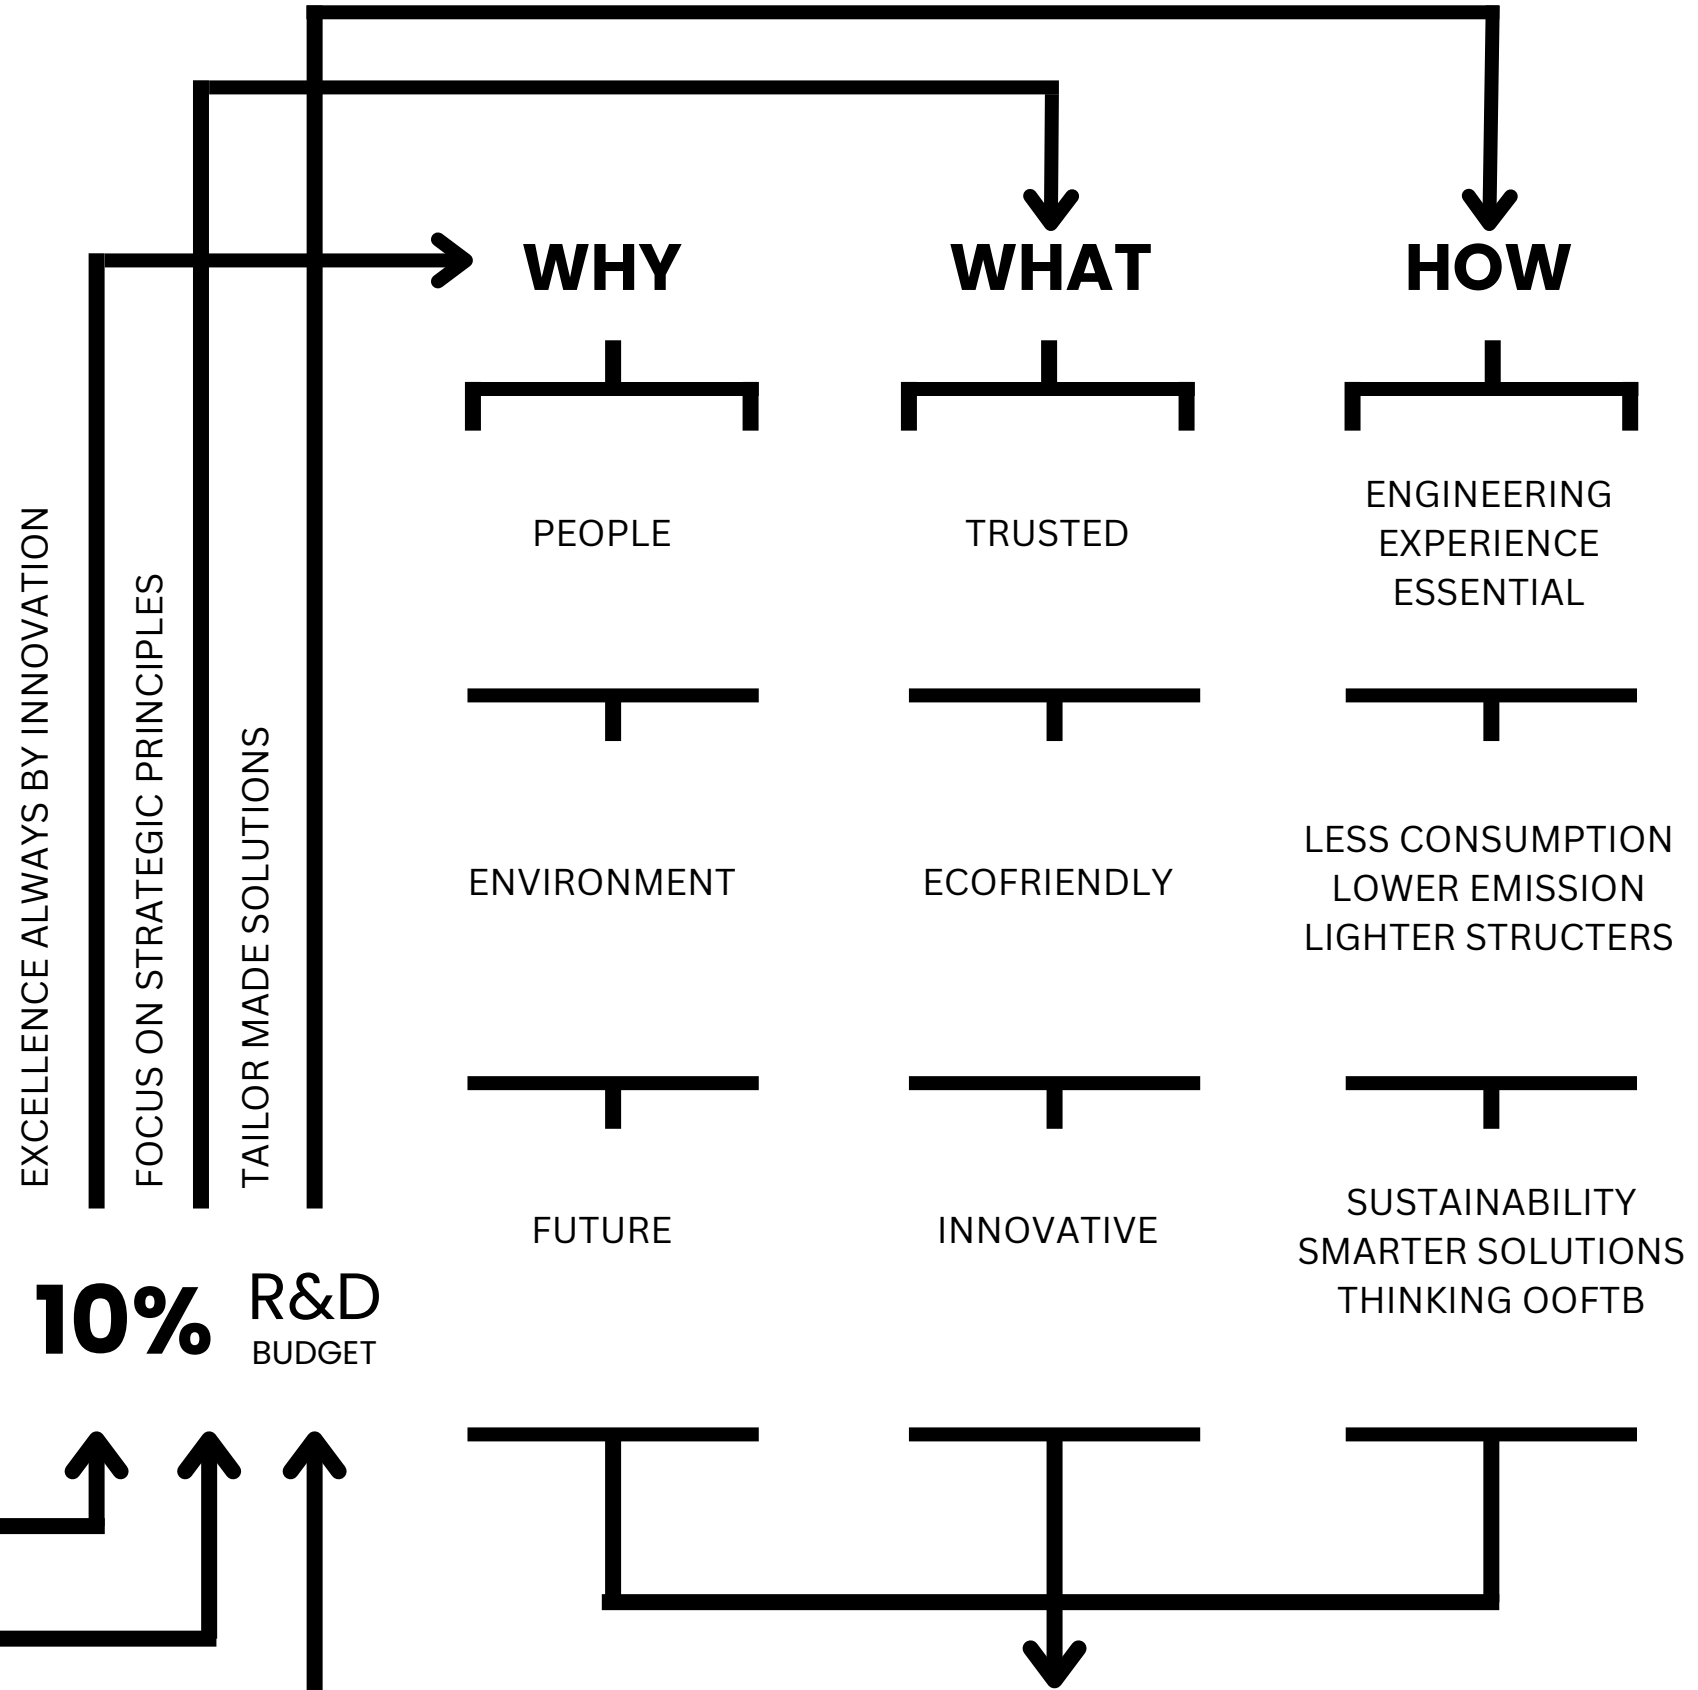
WHY

WHAT

HOW

PEOPLE

TRUSTED

ENGINEERING
EXPERIENCE
ESSENTIAL

ENVIRONMENT

ECOFRIENDLY

LESS CONSUMPTION
LOWER EMISSION
LIGHTER STRUCTERS

FUTURE

INNOVATIVE

SUSTAINABILITY
SMARTER SOLUTIONS
THINKING OOFTB

EXCELLENCE ALWAYS BY INNOVATION

FOCUS ON STRATEGIC PRINCIPLES

TAILOR MADE SOLUTIONS

10% R&D
BUDGET